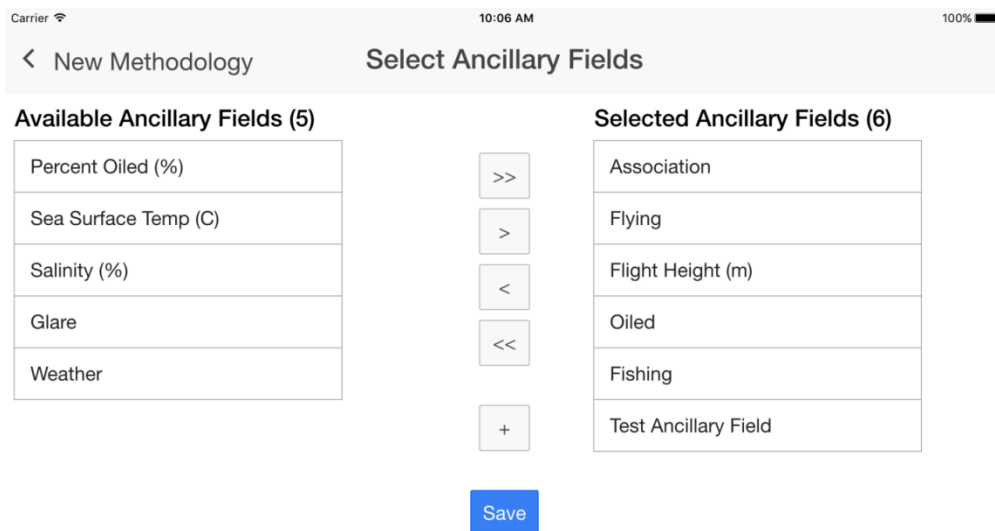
Carrier

10:06 AM

100%

< New Methodology

Select Ancillary Fields

Available Ancillary Fields (5)

Percent Oiled (%)

Sea Surface Temp (C)

Salinity (%)

Glare

Weather

>>

>

<

<<

+

Selected Ancillary Fields (6)

Association

Flying

Flight Height (m)

Oiled

Fishing

Test Ancillary Field

Save